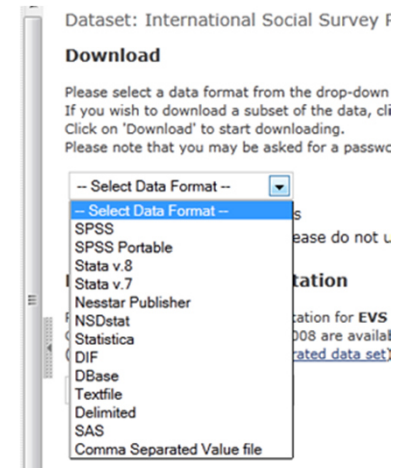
Dataset: International Social Survey P

Download

Please select a data format from the drop-down
If you wish to download a subset of the data, cli
Click on 'Download' to start downloading.
Please note that you may be asked for a passwo

-- Select Data Format --

-- Select Data Format --
SPSS
SPSS Portable
Stata v.8
Stata v.7
Nesstar Publisher
NSDstat
Statistica
DIF
DBase
Textfile
Delimited
SAS
Comma Separated Value file

s
ease do not u

tation
tation for EVS
008 are availa
rated data set